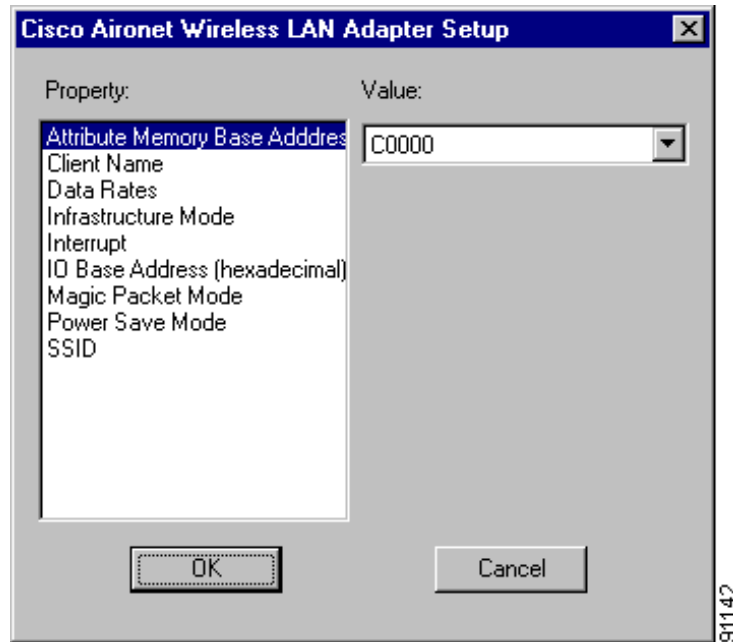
Cisco Aironet Wireless LAN Adapter Setup

Property:

Attribute Memory Base Adddres
Client Name
Data Rates
Infrastructure Mode
Interrupt
IO Base Address (hexadecimal)
Magic Packet Mode
Power Save Mode
SSID

Value:

C0000

OK

Cancel

91142